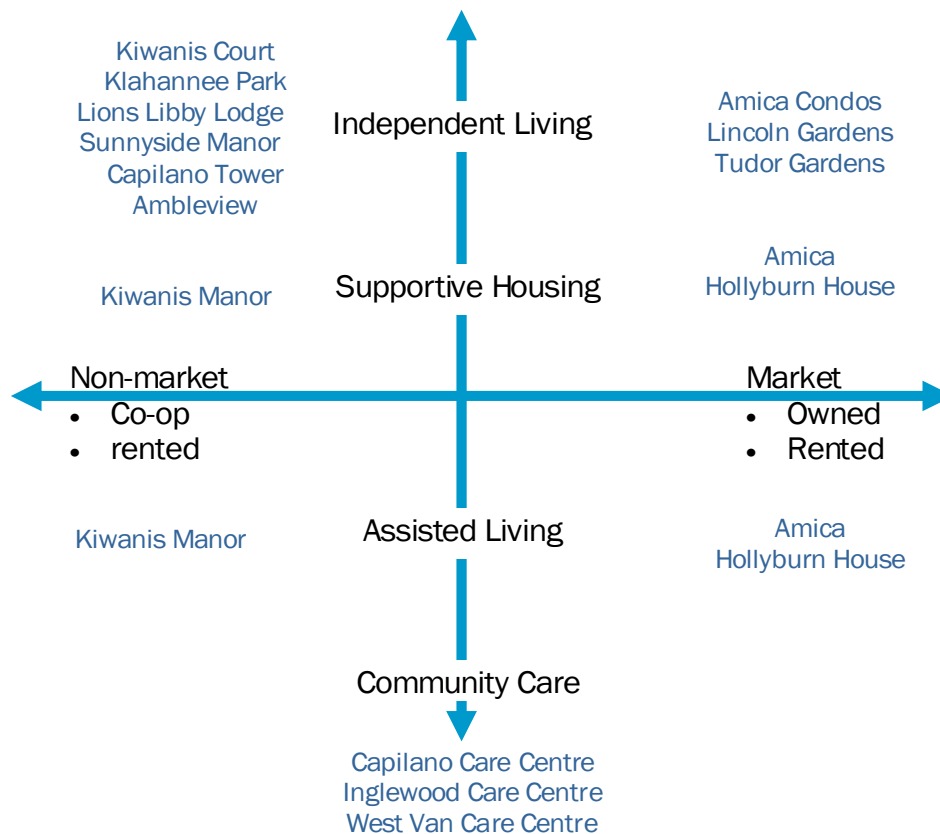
Kiwanis Court
Klahannee Park
Lions Libby Lodge
Sunnyside Manor
Capilano Tower
Ambleview

Independent Living

Amica Condos
Lincoln Gardens
Tudor Gardens

Kiwanis Manor

Supportive Housing

Amica
Hollyburn House

Non-market
• Co-op
• rented

Market
• Owned
• Rented

Kiwanis Manor

Assisted Living

Amica
Hollyburn House

Community Care

Capilano Care Centre
Inglewood Care Centre
West Van Care Centre